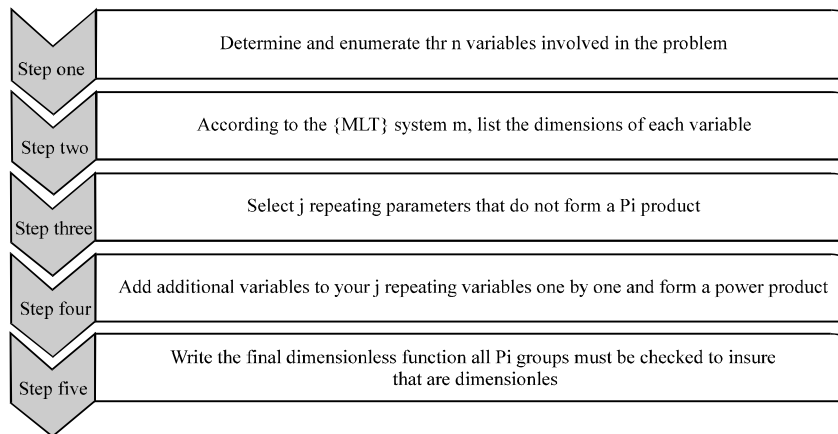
Step one

Determine and enumerate thr n variables involved in the problem

Step two

According to the {MLT} system m, list the dimensions of each variable

Step three

Select j repeating parameters that do not form a Pi product

Step four

Add additional variables to your j repeating variables one by one and form a power product

Step five

Write the final dimensionless function all Pi groups must be checked to insure that are dimensionles